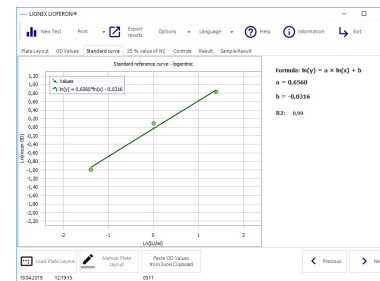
LIONEX LIOPERON®

New Test Print Export results Options Language Help Information Exit

Plate Layout OD Values Standard curve 25 % value of NC Controls Result Sample Result

Standard reference curve - logaritmic

Values
ln(y) = 0,6560*ln(x) -0,0316

1,20
1,00
0,80
0,60
0,40
0,20
0,00
-0,20
-0,40
-0,60
-0,80
-1,00
-1,20
-1,40
-1,60
-1,80
-2,00
-2,20

Ln(mean OD)

-2 -1 0 1 2

Ln(IU/ml)

Formula: $\ln(y) = a \times \ln(x) + b$

a = 0,6560

b = -0,0316

R2: 0,99

Load Plate Layout Manual Plate Layout Paste OD Values from Excel Clipboard

Previous Ne

16.04.2019 12:19:15 0511